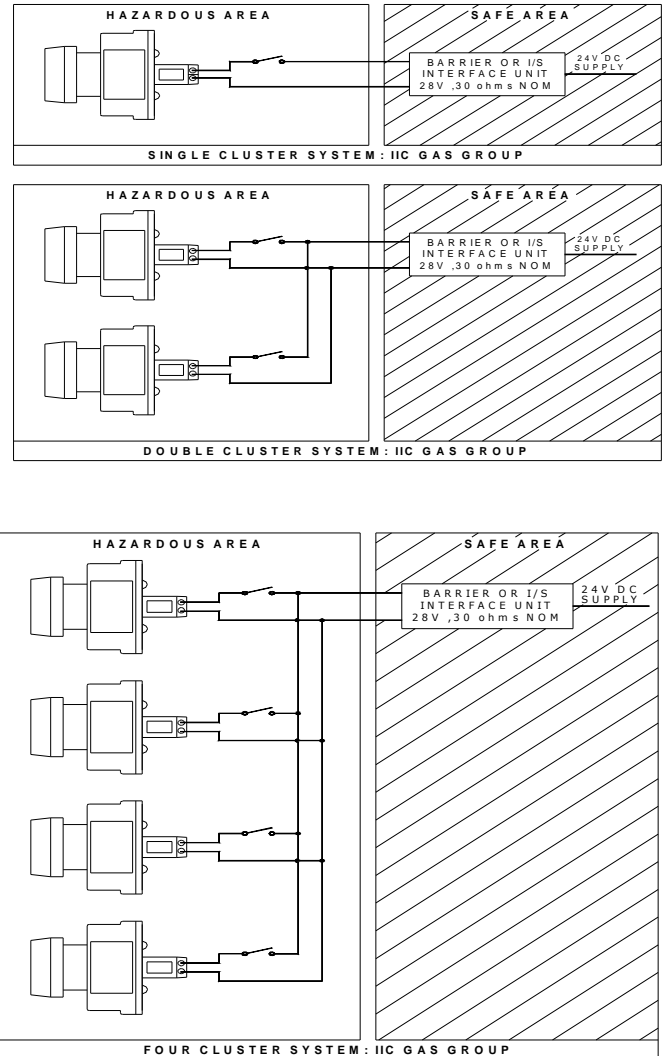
HAZARDOUS AREA

SAFE AREA

BARRIER OR I/S INTERFACE UNIT 28V ,30 ohms NOM

24V DC SUPPLY

SINGLE CLUSTER SYSTEM: IIC GAS GROUP

HAZARDOUS AREA

SAFE AREA

BARRIER OR I/S INTERFACE UNIT 28V ,30 ohms NOM

24V DC SUPPLY

DOUBLE CLUSTER SYSTEM: IIC GAS GROUP

HAZARDOUS AREA

SAFE AREA

BARRIER OR I/S INTERFACE UNIT 28V ,30 ohms NOM

24V DC SUPPLY

FOUR CLUSTER SYSTEM: IIC GAS GROUP